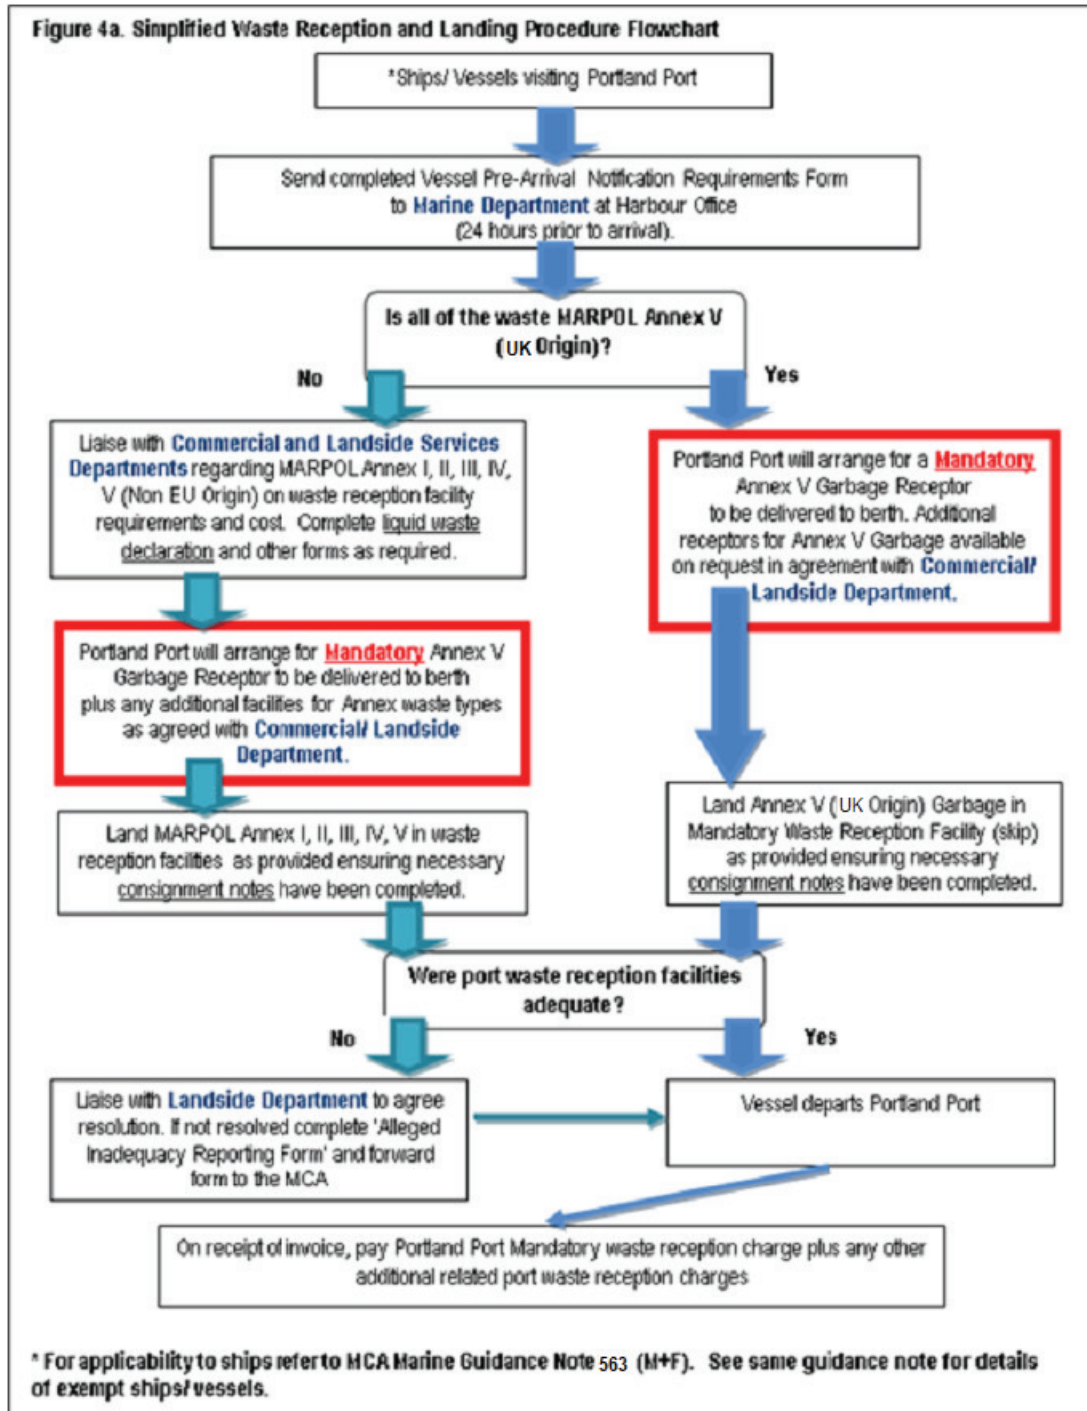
Figure 4a. Simplified Waste Reception and Landing Procedure Flowchart

*Ships/ Vessels visiting Portland Port

Send completed Vessel Pre-Arrival Notification Requirements Form to Marine Department at Harbour Office (24 hours prior to arrival).

Is all of the waste MARPOL Annex V (UK Origin)?

No

Yes

Liaise with Commercial and Landside Services Departments regarding MARPOL Annex I, II, III, IV, V (Non EU Origin) on waste reception facility requirements and cost. Complete liquid waste declaration and other forms as required.

Portland Port will arrange for a Mandatory Annex V Garbage Receptor to be delivered to berth. Additional receptors for Annex V Garbage available on request in agreement with Commercial/ Landside Department.

Portland Port will arrange for Mandatory Annex V Garbage Receptor to be delivered to berth plus any additional facilities for Annex waste types as agreed with Commercial/ Landside Department.

Land MARPOL Annex I, II, III, IV, V in waste reception facilities as provided ensuring necessary consignment notes have been completed.

Land Annex V (UK Origin) Garbage in Mandatory Waste Reception Facility (skip) as provided ensuring necessary consignment notes have been completed.

Were port waste reception facilities adequate?

No

Yes

Liaise with Landside Department to agree resolution. If not resolved complete 'Alleged Inadequacy Reporting Form' and forward form to the MCA

Vessel departs Portland Port

On receipt of invoice, pay Portland Port Mandatory waste reception charge plus any other additional related port waste reception charges

* For applicability to ships refer to MCA Marine Guidance Note 563 (M+F). See same guidance note for details of exempt ships/ vessels.